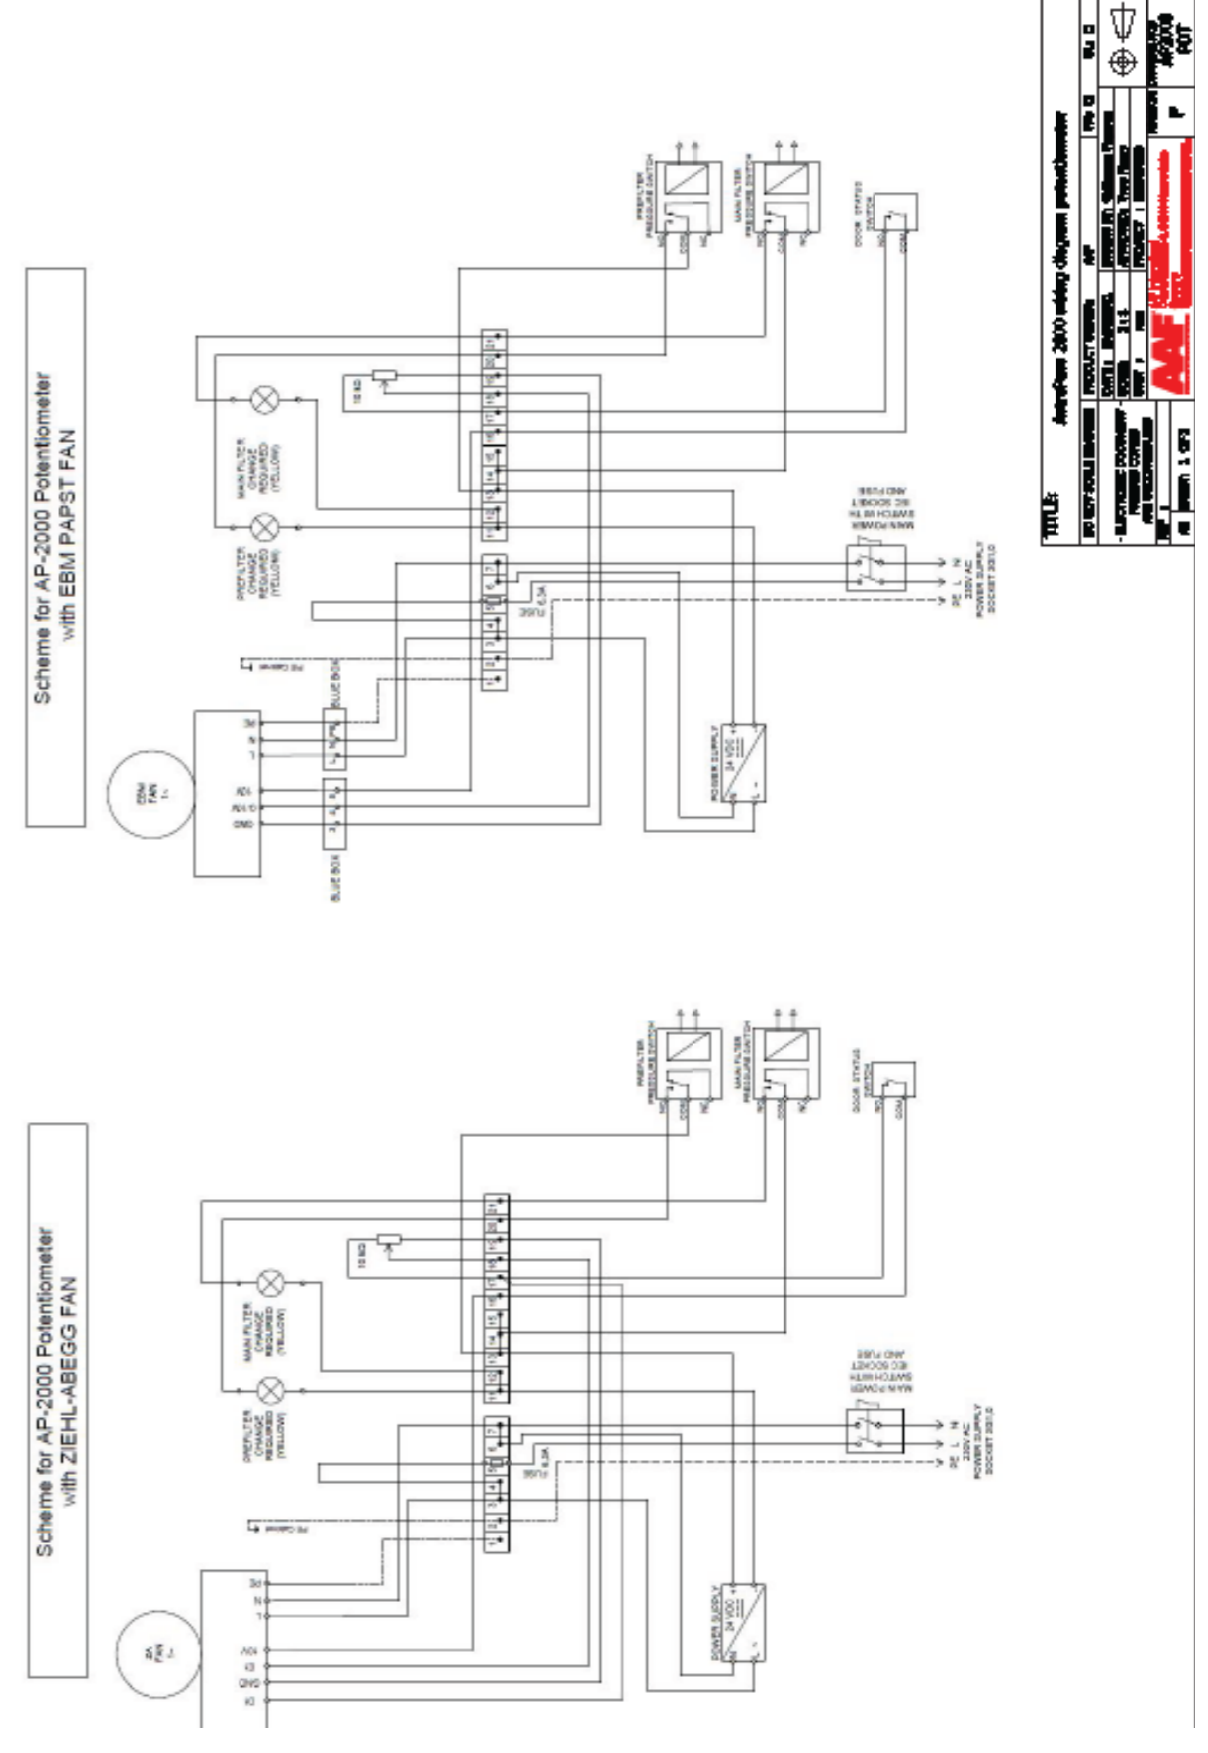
Scheme for AP-2000 Potentiometer
with EBM PAPST FAN

Scheme for AP-2000 Potentiometer
with ZIEHL-ABEGG FAN

PREFILTER PRESSURE SWITCH
MAIN FILTER PRESSURE SWITCH
DOOR STATUS SWITCH
MAIN FILTER CHANGE REQUIRED (YELLOW)
PREFILTER CHANGE REQUIRED (YELLOW)
10 KΩ
MAIN POWER SWITCH WITH IEC SOCKET AND FUSE
PE L N
230V AC POWER SUPPLY SOCKET 320.0
FUSE 6,3A
POWER SUPPLY 24 VDC
BLUE BOX
EBM FAN
ZA FAN
PE CHASSIS
AD1
AD1.0
GND
3d
N
L
D1
NO
COM
NC

TITLE:
AstroFan 2000 wiring diagram potentiometer
AAF
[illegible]